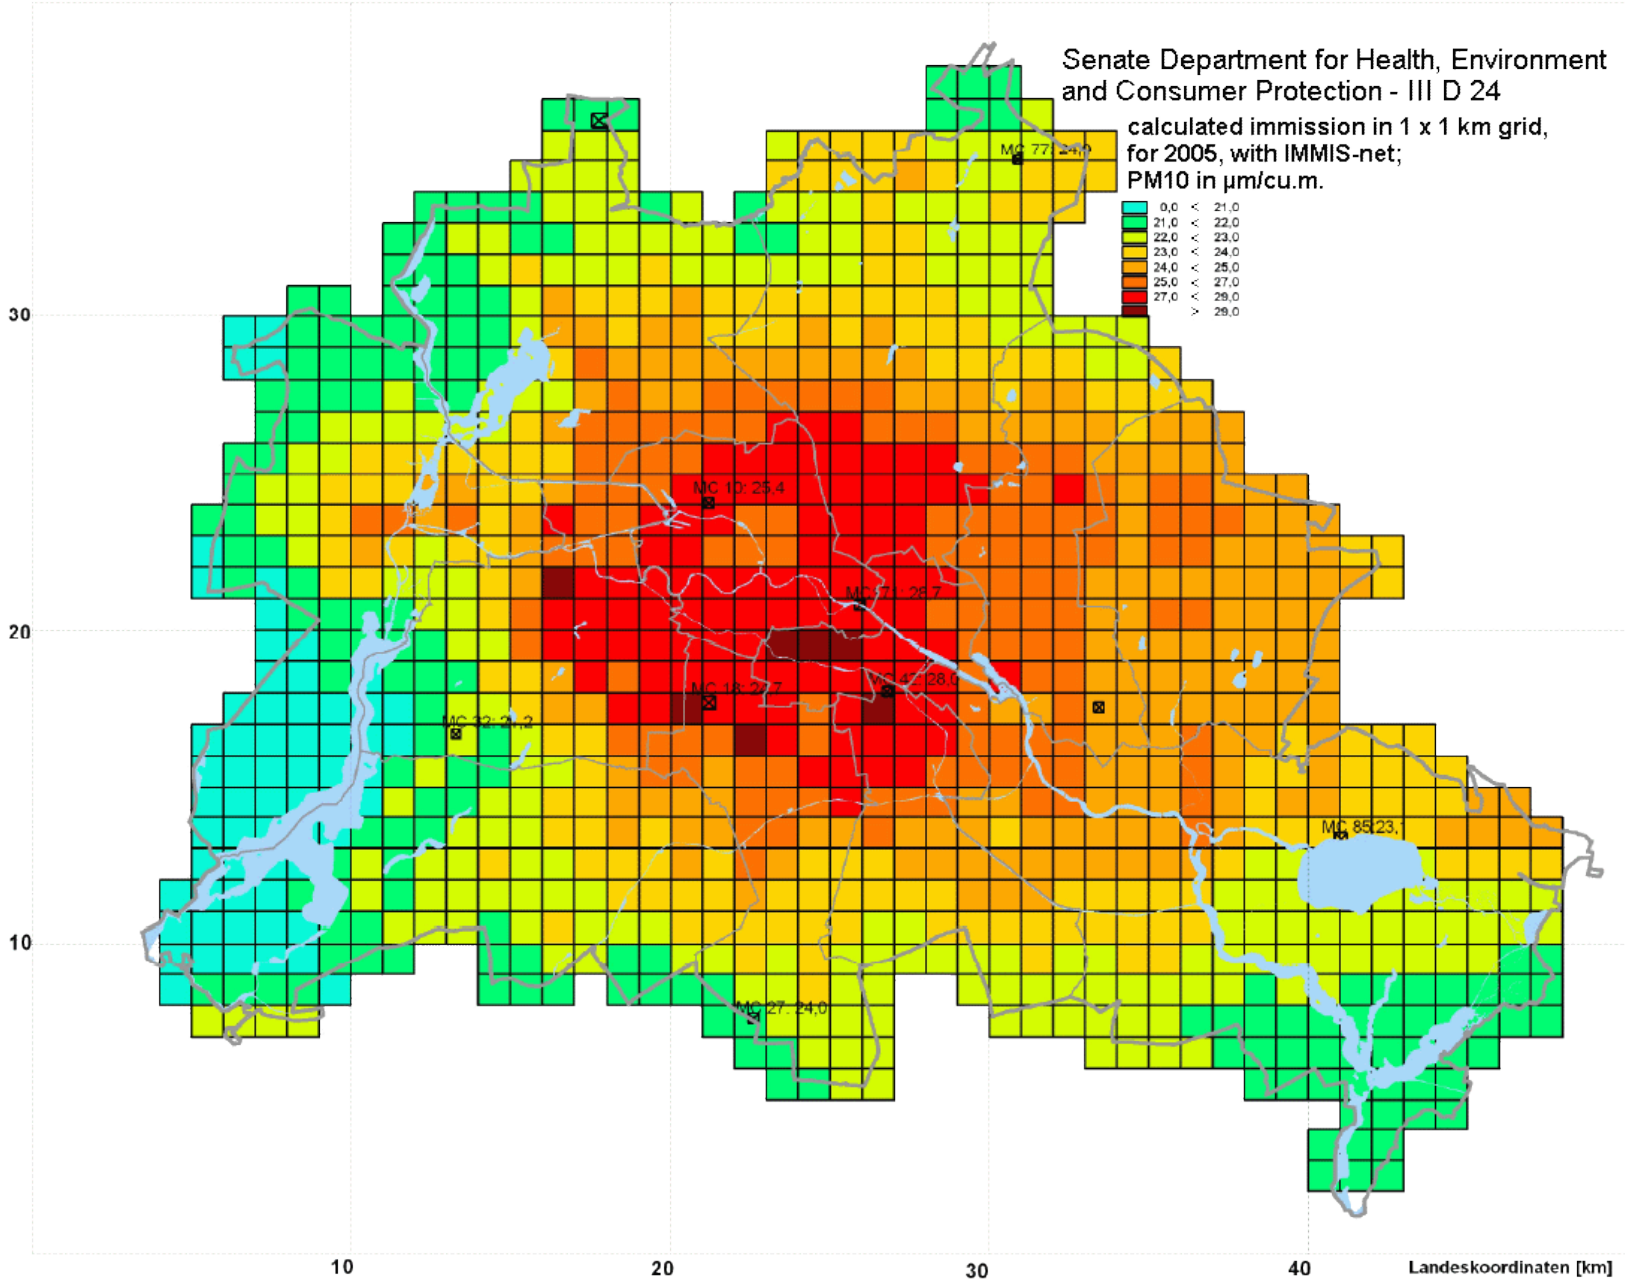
Senate Department for Health, Environment and Consumer Protection - III D 24

calculated immission in 1 x 1 km grid, for 2005, with IMMIS-net; PM10 in µm/cu.m.

0,0 < 21,0
21,0 < 22,0
22,0 < 23,0
23,0 < 24,0
24,0 < 25,0
25,0 < 27,0
27,0 < 29,0
> 29,0

MC 77: 24,0
MC 10: 25,4
MC 71: 26,7
MC 18: 27,7
MC 42: 28,0
MC 32: 21,2
MC 85 23,
MC 27: 24,0

30
20
10
10
20
30
40
Landeskoordinaten [km]